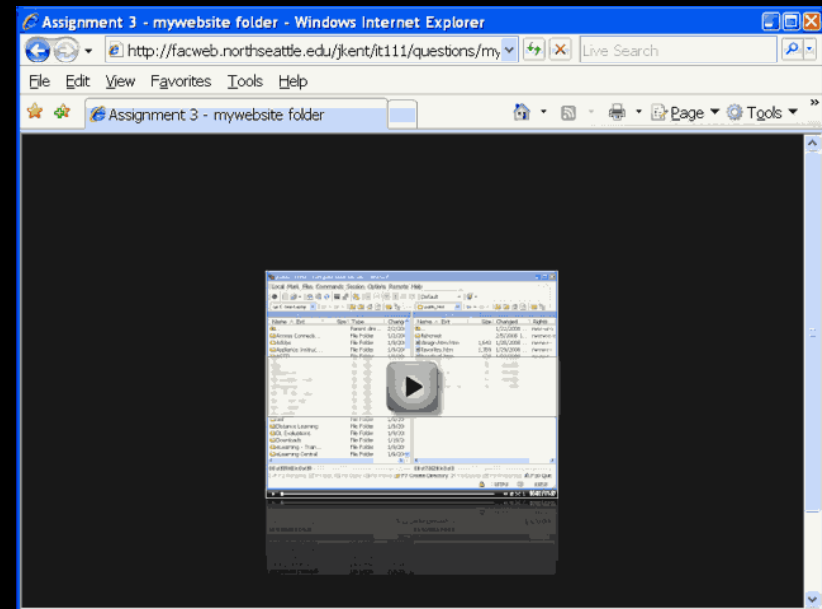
Assignment 3 - mywebsite folder - Windows Internet Explorer

http://facweb.northseattle.edu/jkent/it111/questions/my

Live Search

File Edit View Favorites Tools Help

Assignment 3 - mywebsite folder

Page Tools

Local Mark Files Commands Session Options Remote Help

Name Ext Size Type Changed

Parent directory

Access Connect... File Folder

Adobe File Folder

Audacity Instruct... File Folder

File Folder

Distance Learning File Folder

EOL Evaluations File Folder

Downloads File Folder

eLearning - Train... File Folder

eLearning Central File Folder

Name Ext Size Changed Rights

Referrer

image.htm.htm

favorites.htm